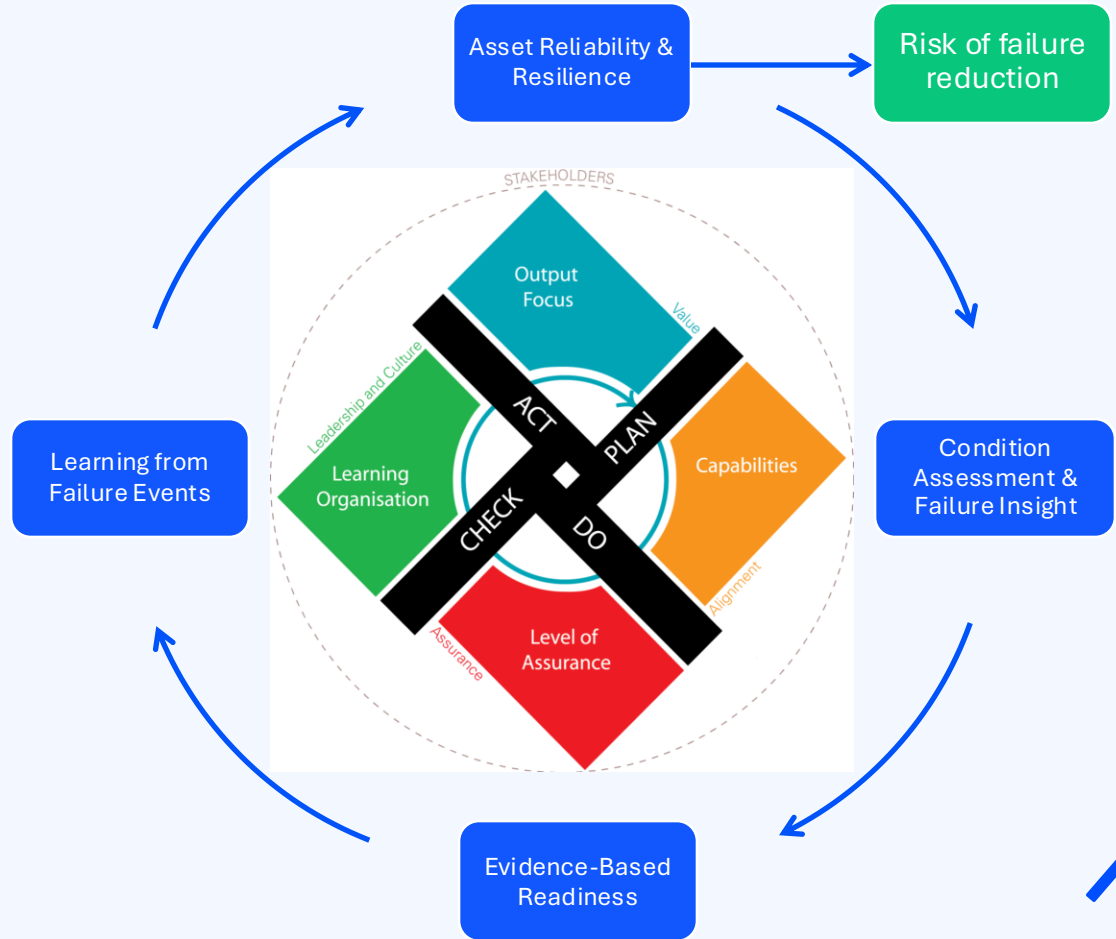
Asset Reliability & Resilience

Risk of failure reduction

STAKEHOLDERS

Output Focus

Value

Leadership and Culture

Learning Organisation

ACT

PLAN

CHECK

DO

Capabilities

Alignment

Assurance

Level of Assurance

Learning from Failure Events

Condition Assessment & Failure Insight

Evidence-Based Readiness